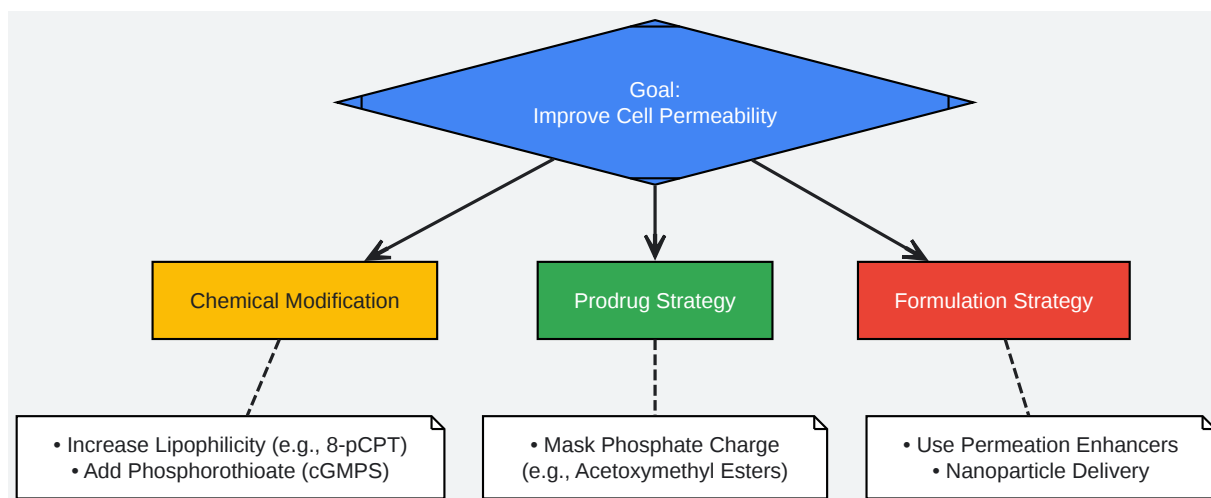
Goal:
Improve Cell Permeability

Chemical Modification

Prodrug Strategy

Formulation Strategy

• Increase Lipophilicity (e.g., 8-pCPT)
• Add Phosphorothioate (cGMPS)

• Mask Phosphate Charge
(e.g., Acetoxymethyl Esters)

• Use Permeation Enhancers
• Nanoparticle Delivery